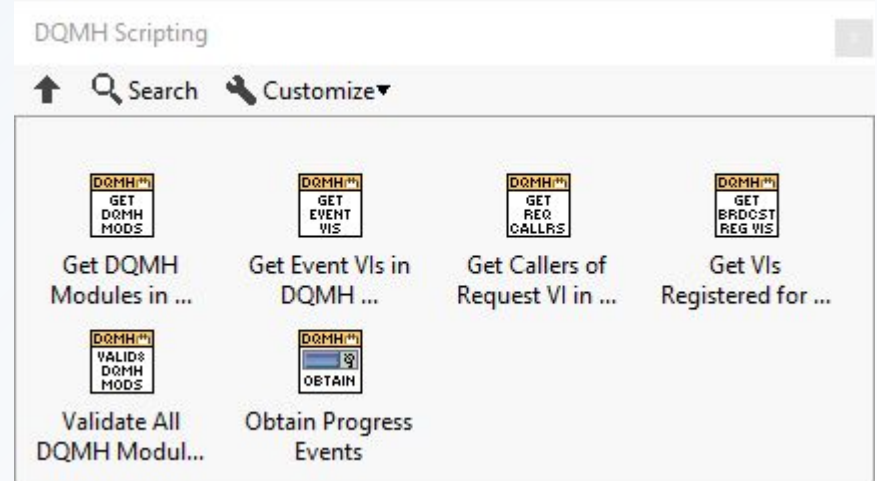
DQMH Scripting

Search Customize▾

DQMH(**)
GET
DQMH
MODS
Get DQMH Modules in ...

DQMH(**)
GET
EVENT
VIS
Get Event VIs in DQMH ...

DQMH(**)
GET
REQ
CALLRS
Get Callers of Request VI in ...

DQMH(**)
GET
BRDCST
REG VIS
Get VIs Registered for ...

DQMH(**)
VALIDS
DQMH
MODS
Validate All DQMH Modul...

DQMH(**)
OBTAIN
Obtain Progress Events